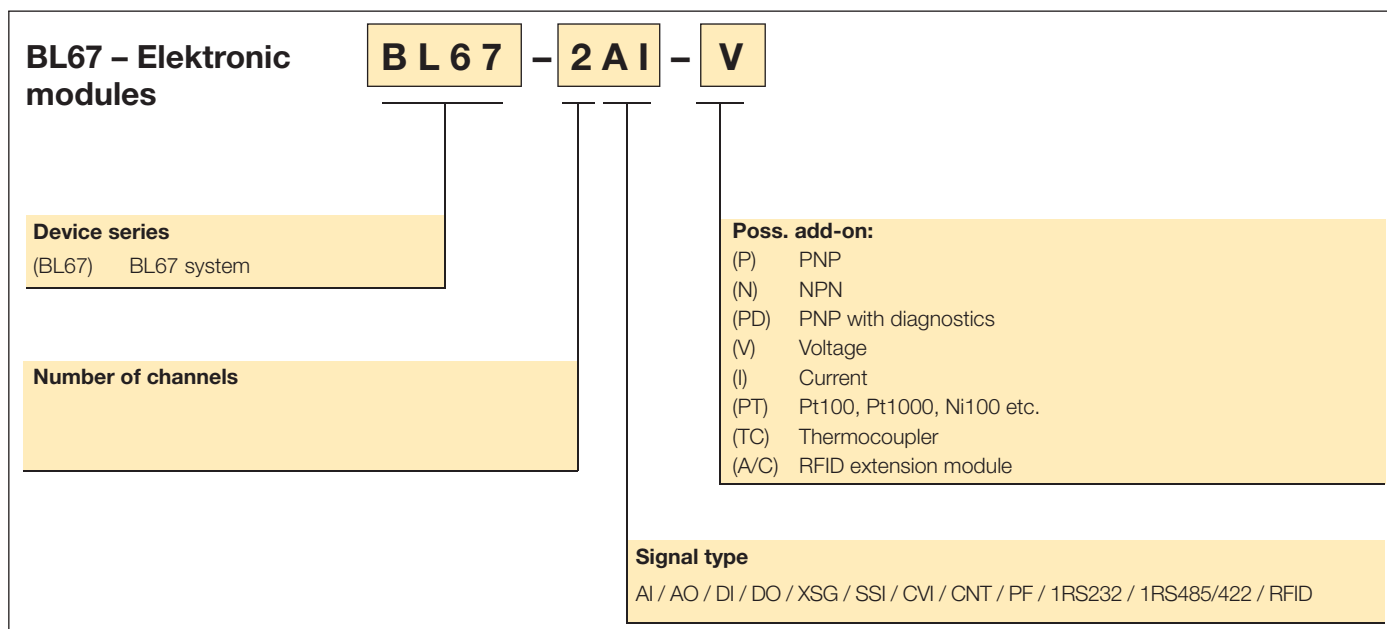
BL67 – Elektronic modules

BL67 – 2AI – V

Device series
(BL67) BL67 system

Number of channels

Poss. add-on:
(P) PNP
(N) NPN
(PD) PNP with diagnostics
(V) Voltage
(I) Current
(PT) Pt100, Pt1000, Ni100 etc.
(TC) Thermocoupler
(A/C) RFID extension module

Signal type
AI / AO / DI / DO / XSG / SSI / CVI / CNT / PF / 1RS232 / 1RS485/422 / RFID